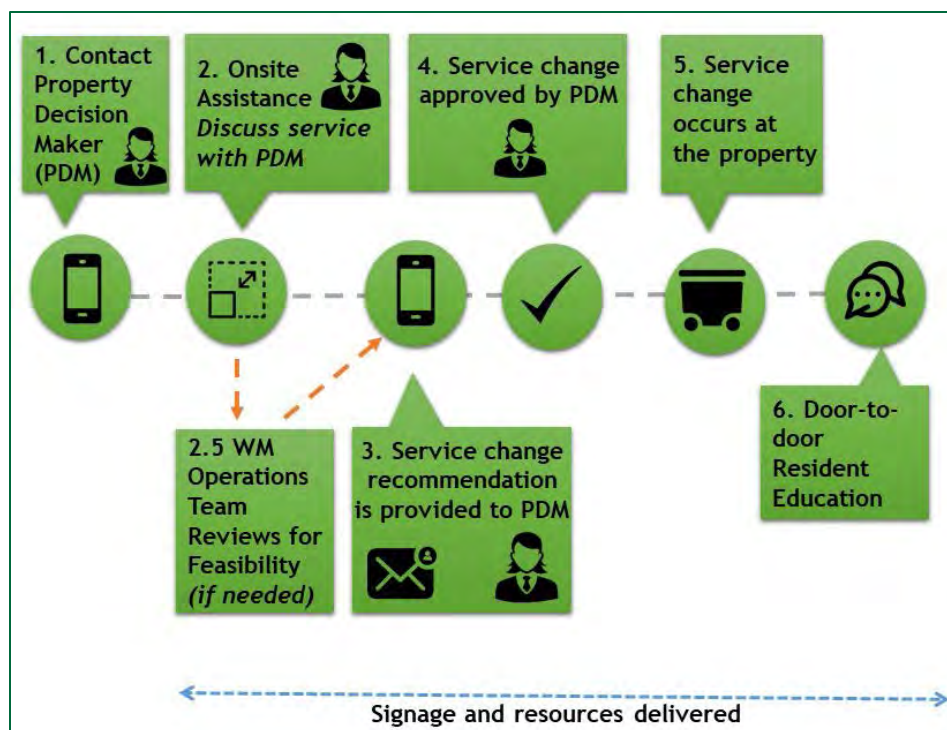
1. Contact Property Decision Maker (PDM)

2. Onsite Assistance *Discuss service with PDM*

4. Service change approved by PDM

5. Service change occurs at the property

2.5 WM Operations Team Reviews for Feasibility *(if needed)*

3. Service change recommendation is provided to PDM

6. Door-to-door Resident Education

Signage and resources delivered